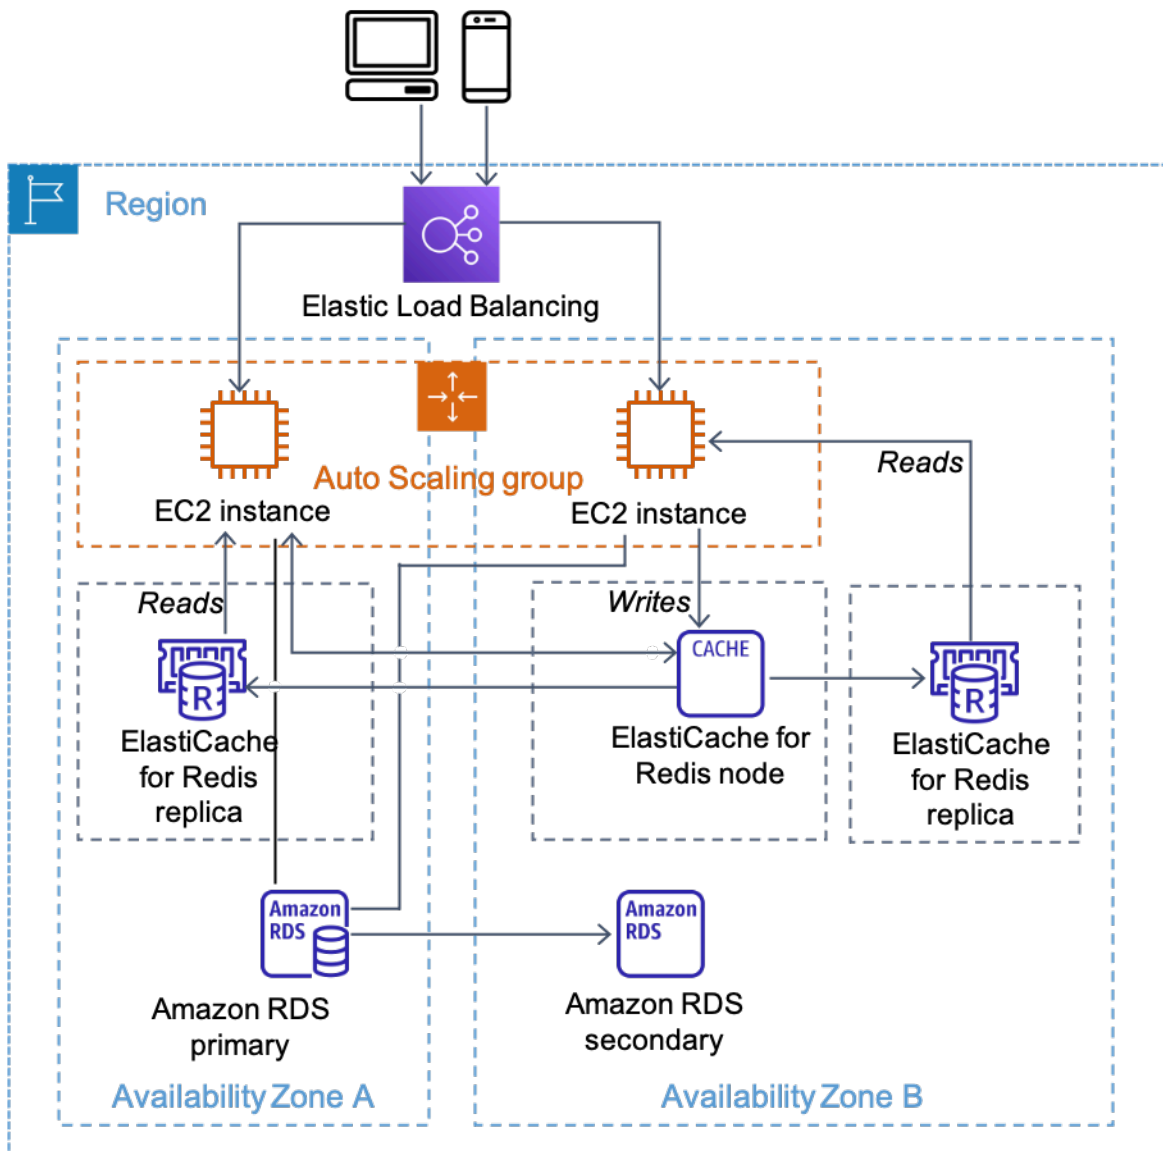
Region

Elastic Load Balancing

Auto Scaling group

EC2 instance

EC2 instance

Reads

Reads

Writes

CACHE

ElastiCache for Redis replica

ElastiCache for Redis node

ElastiCache for Redis replica

Amazon RDS

Amazon RDS

Amazon RDS primary

Amazon RDS secondary

Availability Zone A

Availability Zone B